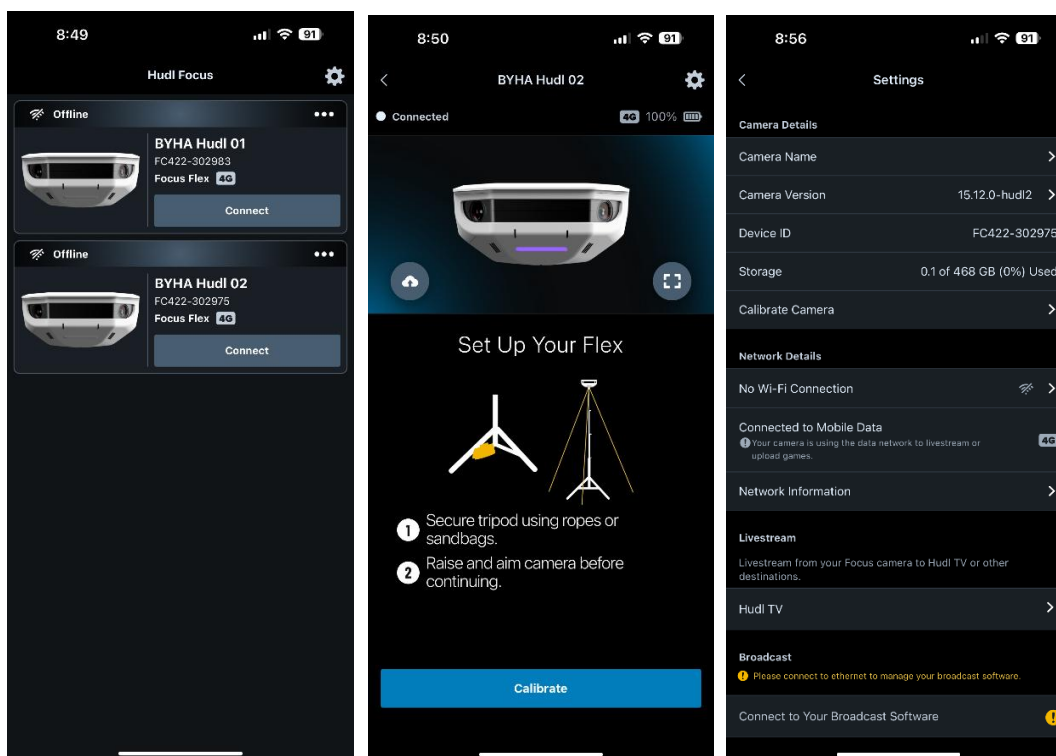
8:49

91

Hudl Focus

Offline

BYHA Hudl 01
FC422-302983
Focus Flex 4G

Connect

Offline

BYHA Hudl 02
FC422-302975
Focus Flex 4G

Connect

8:50

91

BYHA Hudl 02

Connected

4G 100%

Set Up Your Flex

1 Secure tripod using ropes or sandbags.

2 Raise and aim camera before continuing.

Calibrate

8:56

91

Settings

Camera Details

Camera Name

Camera Version 15.12.0-hudl2

Device ID FC422-302975

Storage 0.1 of 468 GB (0%) Used

Calibrate Camera

Network Details

No Wi-Fi Connection

Connected to Mobile Data
Your camera is using the data network to livestream or upload games.

4G

Network Information

Livestream

Livestream from your Focus camera to Hudl TV or other destinations.

Hudl TV

Broadcast

Please connect to ethernet to manage your broadcast software.

Connect to Your Broadcast Software